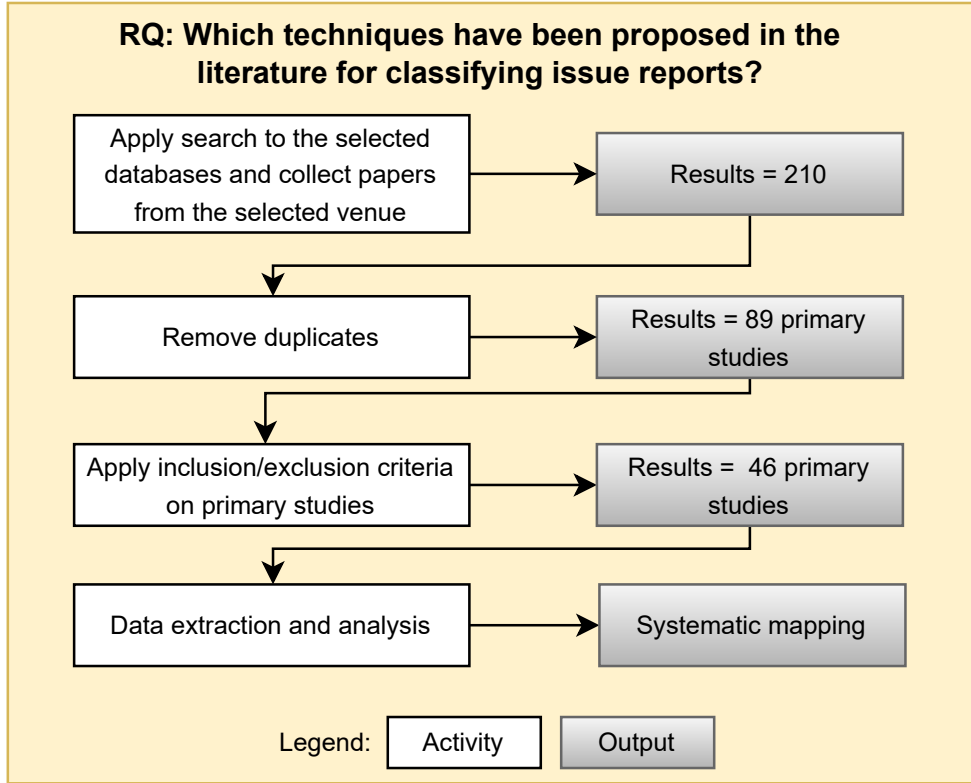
RQ: Which techniques have been proposed in the literature for classifying issue reports?

Apply search to the selected databases and collect papers from the selected venue

Results = 210

Remove duplicates

Results = 89 primary studies

Apply inclusion/exclusion criteria on primary studies

Results = 46 primary studies

Data extraction and analysis

Systematic mapping

Legend: Activity Output